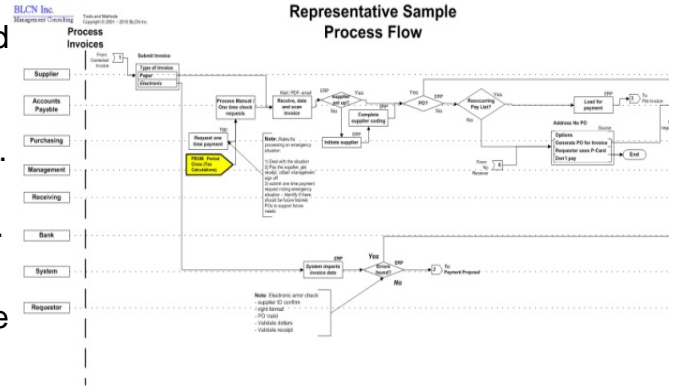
BLCN Inc.
Management Consulting
Tools and Methods
Copyright © 2001 - 2010 BLCN Inc.

Representative Sample
Process Flow

Process Invoices

Supplier
Accounts Payable
Purchasing
Management
Receiving
Bank
System
Requestor

From Contracted Invoice
1
Submit Invoice
Type of Invoice
Paper
Electronic

Mail / PDF / email
Receive, date and scan invoice
Process Manual One time check requests
Supplier set up?
Yes
No
ERP
Complete supplier coding
ERP
Initiate supplier
Yes
ERP
PO?
No
Yes
Reoccurring Pay List?
No
ERP
Load for payment
2
To Pay Invoice
Address No PO
Options
Generate PO for Invoice
Requestor uses P-Card
Don't pay
Source
End
From No Receiver
6

TBD
Request one time payment
PROB: Period Close (Tax Calculations)

Note: Rules for processing an emergency situation
1) Deal with the situation
2) Pay the supplier, get receipt, obtain management sign off
3) submit one time payment request noting emergency situation – identify if there should be future blanket POs to support future needs

ERP
System imports invoice data
Yes
Errors found?
ERP
No
2
To Payment Proposal

Note: Electronic error check
- supplier ID confirm
- right format
- PO Valid
- Validate dollars
- Validate receipt